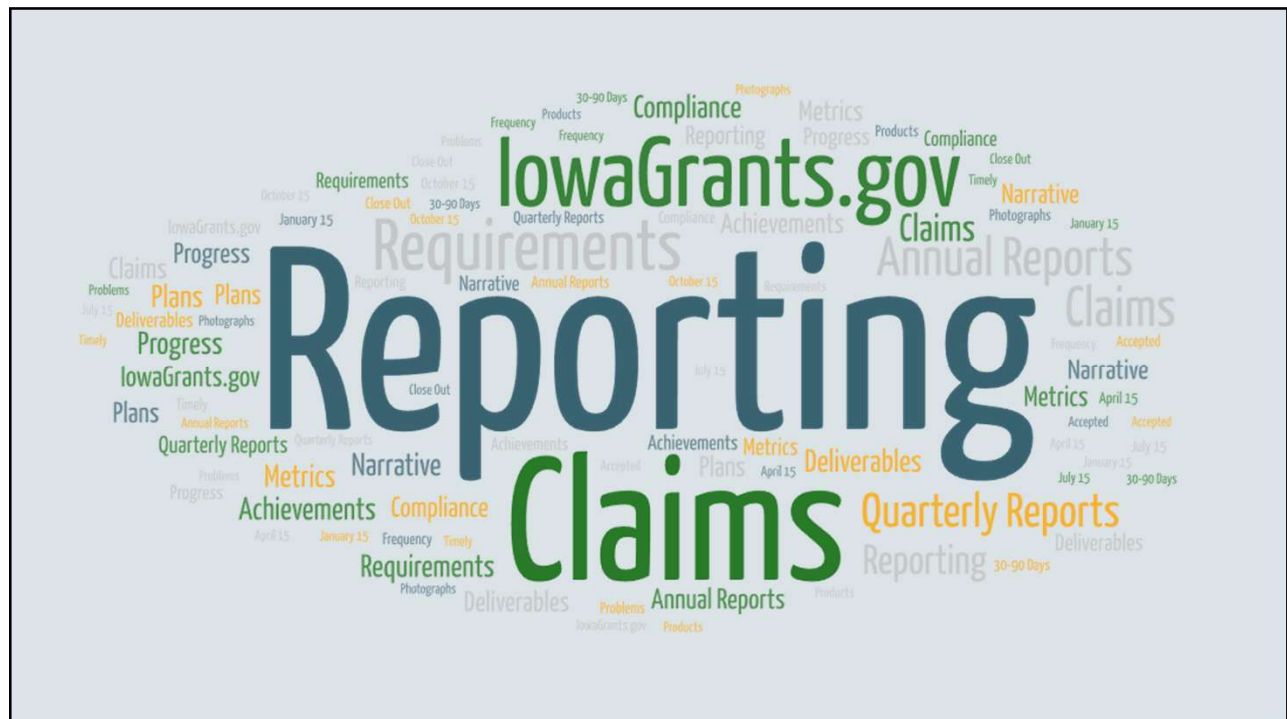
30-90 Days Photographs Products Compliance Metrics Frequency Frequency Problems Reporting Progress Products Compliance

Close Out Close Out IowaGrants.gov Timely Requirements October 15 Narrative

October 15 Close Out 30-90 Days Photographs January 15 October 15 Quarterly Reports Compliance Achievements January 15 IowaGrants.gov January 15 Claims

Requirements Annual Reports

Progress Claims Reporting Narrative Annual Reports October 15 Requirements Claims Problems Plans Plans July 15 Deliverables Photographs

Reporting

Timely Frequency Accepted Progress IowaGrants.gov July 15 Narrative Close Out Metrics April 15 Plans Timely Annual Reports Accepted Accepted Quarterly Reports Quarterly Reports Achievements Achievements Metrics April 15 July 15 Problems Metrics Narrative Plans April 15 Deliverables January 15 Progress Accepted July 15 30-90 Days

Achievements Compliance Claims Quarterly Reports

April 15 January 15 Frequency Timely Deliverables Requirements Reporting 30-90 Days Photographs Deliverables Problems Annual Reports Products IowaGrants.gov Products